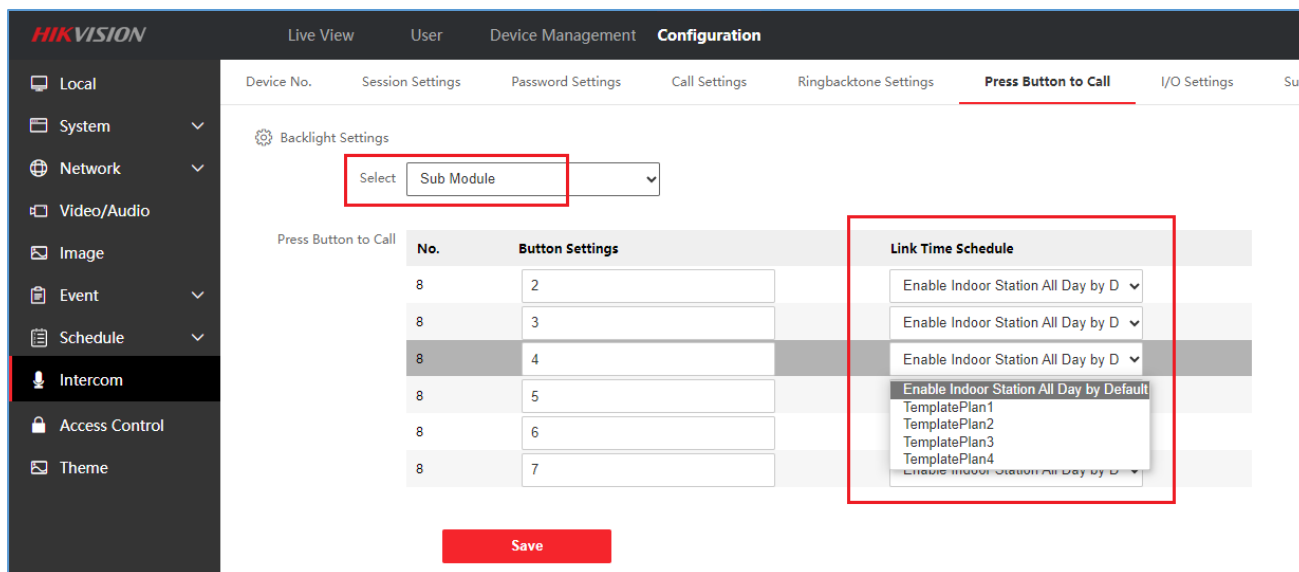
HIKVISION

Live View User Device Management Configuration

Local
System
Network
Video/Audio
Image
Event
Schedule
Intercom
Access Control
Theme

Device No. Session Settings Password Settings Call Settings Ringbacktone Settings Press Button to Call I/O Settings Su

Backlight Settings

Select Sub Module

Press Button to Call

| No. | Button Settings | Link Time Schedule |
|---|---|---|
| 8 | 2 | Enable Indoor Station All Day by D |
| 8 | 3 | Enable Indoor Station All Day by D |
| 8 | 4 | Enable Indoor Station All Day by D |
| 8 | 5 | |
| 8 | 6 | |
| 8 | 7 | Enable Indoor Station All Day by D |

Enable Indoor Station All Day by Default
TemplatePlan1
TemplatePlan2
TemplatePlan3
TemplatePlan4

Save